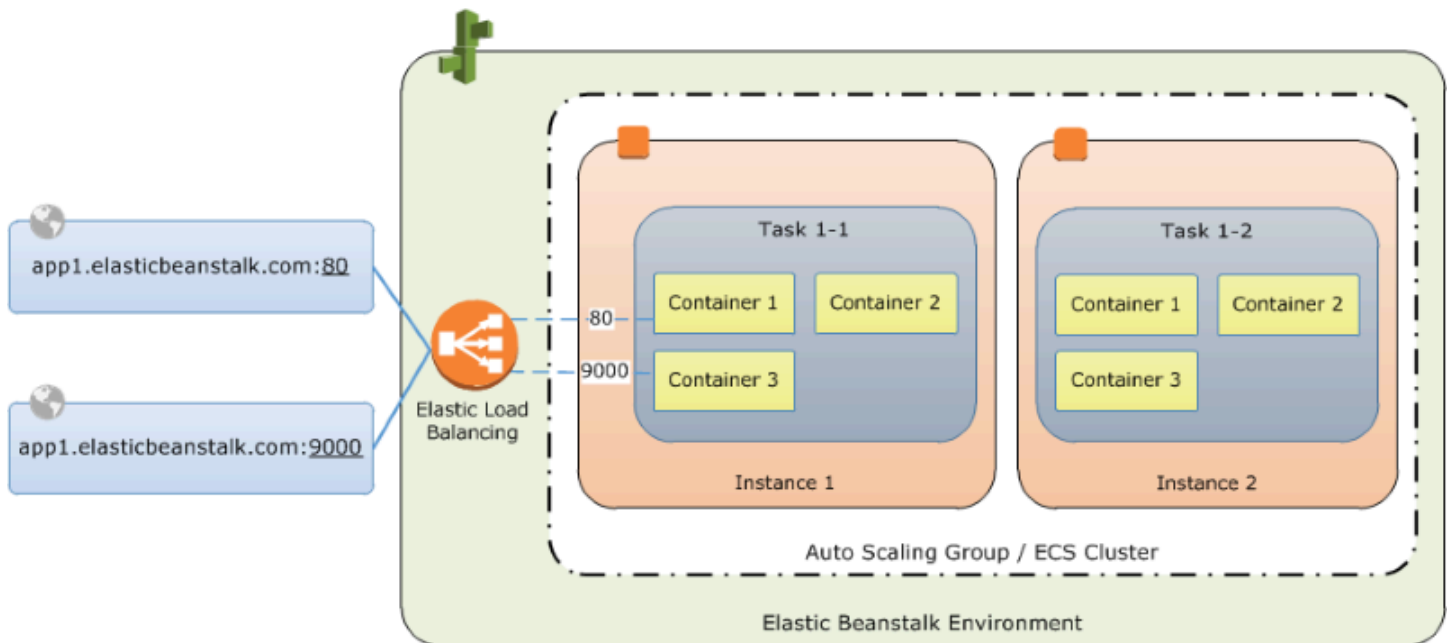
app1.elasticbeanstalk.com:80

app1.elasticbeanstalk.com:9000

Elastic Load Balancing

80

9000

Task 1-1

Container 1

Container 2

Container 3

Instance 1

Task 1-2

Container 1

Container 2

Container 3

Instance 2

Auto Scaling Group / ECS Cluster

Elastic Beanstalk Environment